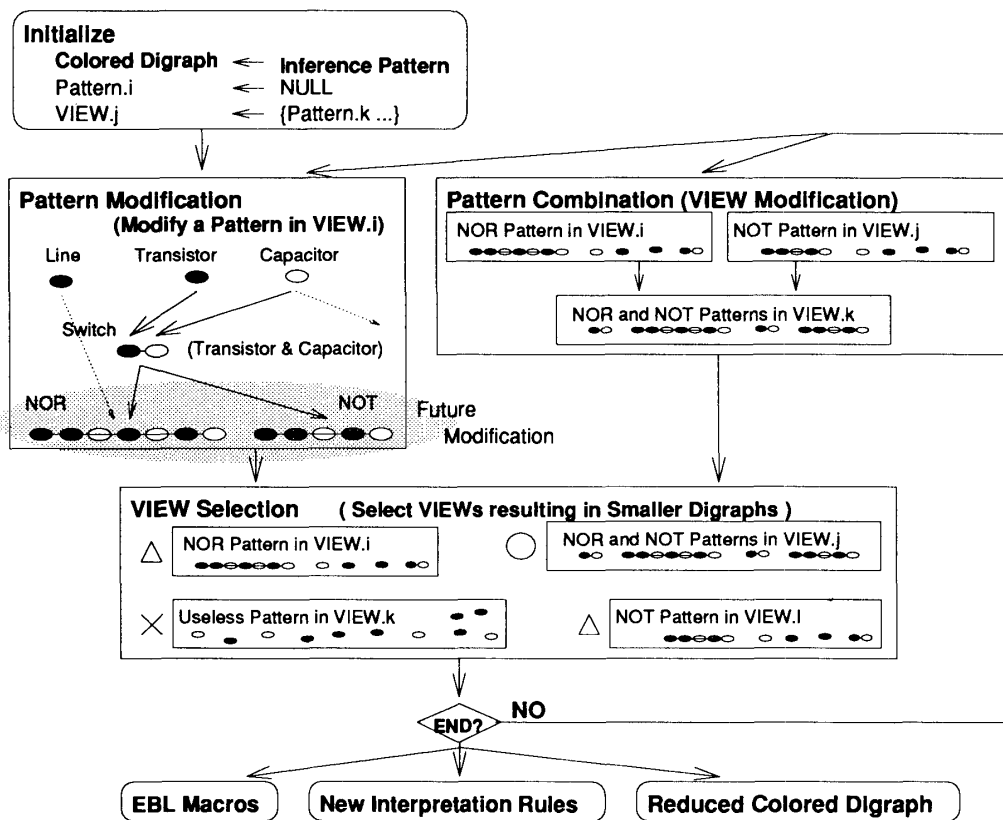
Initialize
Colored Digraph ← Inference Pattern
Pattern.i ← NULL
VIEW.j ← {Pattern.k ...}

Pattern Modification
(Modify a Pattern in VIEW.i)
Line
Transistor
Capacitor
Switch
(Transistor & Capacitor)
NOR
NOT
Future Modification

Pattern Combination (VIEW Modification)
NOR Pattern in VIEW.i
NOT Pattern in VIEW.j
NOR and NOT Patterns in VIEW.k

VIEW Selection ( Select VIEWs resulting in Smaller Digraphs )
△ NOR Pattern in VIEW.i
○ NOR and NOT Patterns in VIEW.j
× Useless Pattern in VIEW.k
△ NOT Pattern in VIEW.l

END?
NO

EBL Macros
New Interpretation Rules
Reduced Colored Digraph